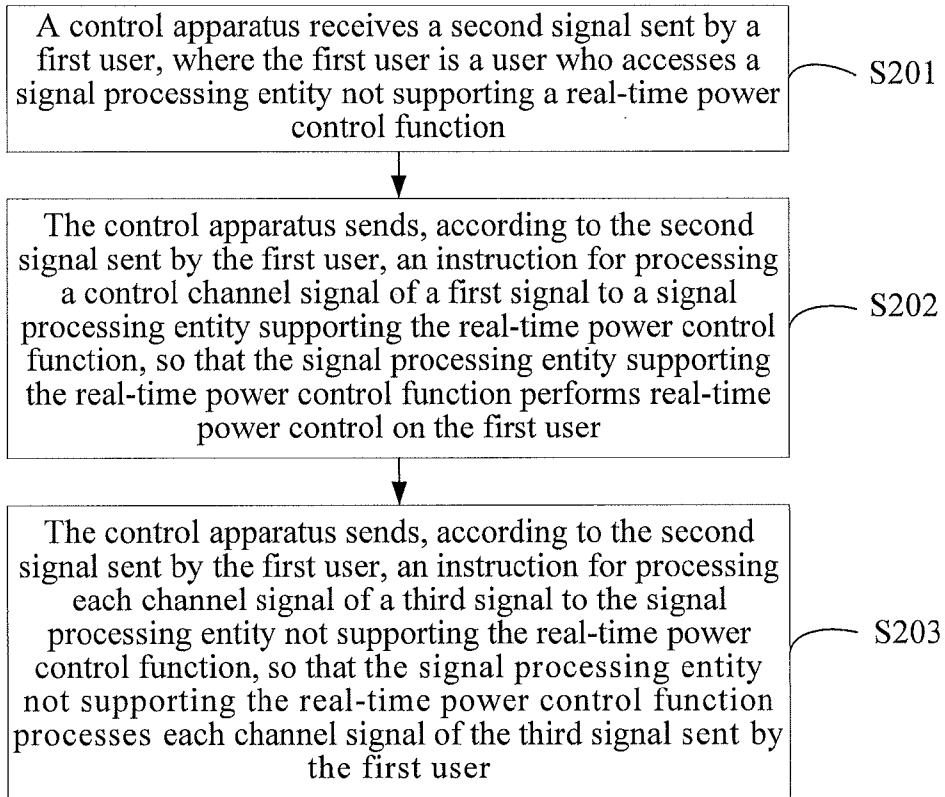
A control apparatus receives a second signal sent by a first user, where the first user is a user who accesses a signal processing entity not supporting a real-time power control function

S201

The control apparatus sends, according to the second signal sent by the first user, an instruction for processing a control channel signal of a first signal to a signal processing entity supporting the real-time power control function, so that the signal processing entity supporting the real-time power control function performs real-time power control on the first user

S202

The control apparatus sends, according to the second signal sent by the first user, an instruction for processing each channel signal of a third signal to the signal processing entity not supporting the real-time power control function, so that the signal processing entity not supporting the real-time power control function processes each channel signal of the third signal sent by the first user

S203